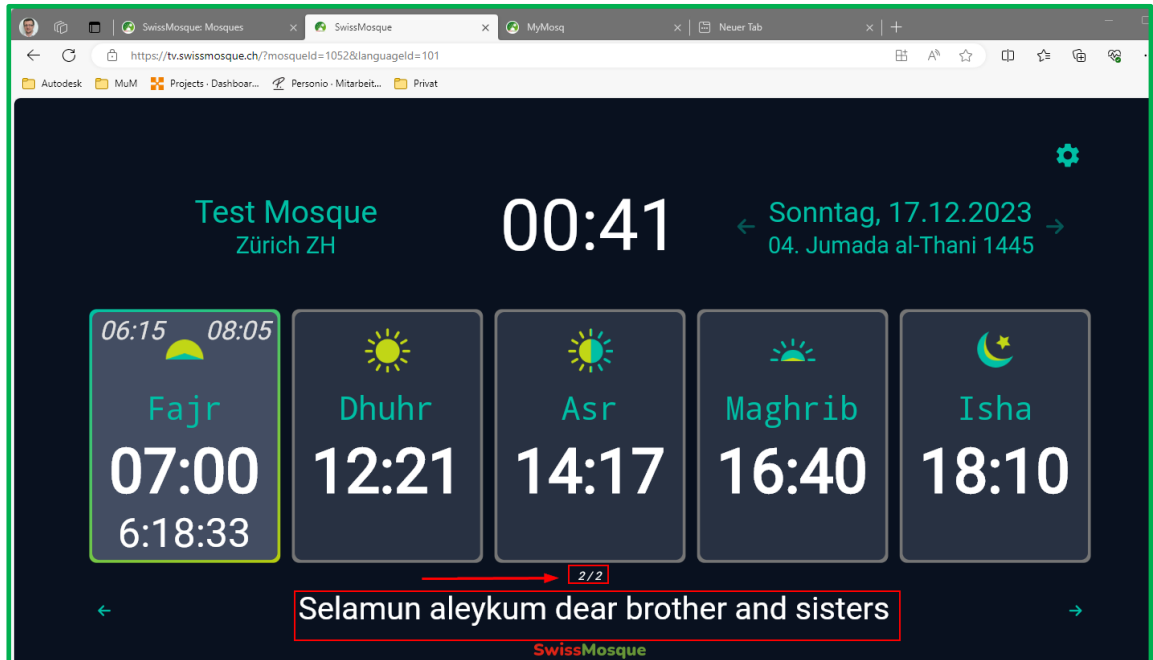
SwissMosque: Mosques
SwissMosque
MyMosq
Neuer Tab

https://tv.swissmosque.ch/?mosqueId=1052&languageId=101

Autodesk MuM Projects · Dashboar... Personio · Mitarbeit... Privat

Test Mosque
Zürich ZH

00:41

Sonntag, 17.12.2023
04. Jumada al-Thani 1445

06:15 08:05
Fajr
07:00
6:18:33

Dhuhr
12:21

Asr
14:17

Maghrib
16:40

Isha
18:10

2/2

Selamun aleykum dear brother and sisters

SwissMosque